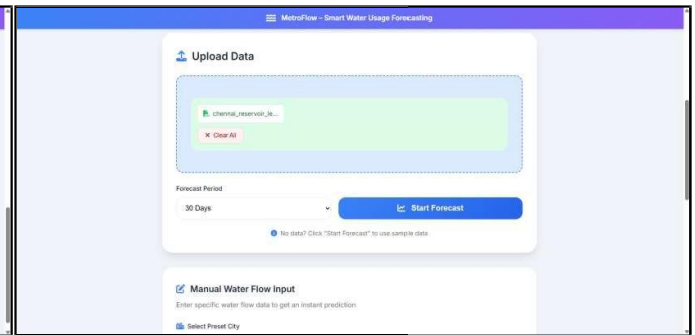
MetroFlow - Smart Water Usage Forecasting

Upload Data

chennai_reservoir_le...

× Clear All

Forecast Period

30 Days

Start Forecast

No data? Click "Start Forecast" to use sample data

Manual Water Flow Input

Enter specific water flow data to get an instant prediction

Select Preset City